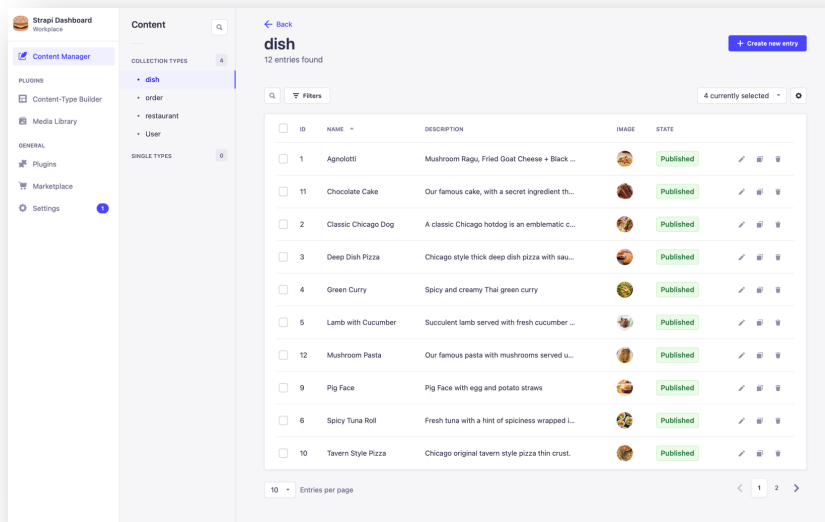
Strapi Dashboard
Workplace

Content Manager

PLUGINS

Content-Type Builder

Media Library

GENERAL

Plugins

Marketplace

Settings 1

Content

COLLECTION TYPES 4

• dish
• order
• restaurant
• User

SINGLE TYPES 0

Back

dish

12 entries found

+ Create new entry

Filters

4 currently selected

| ID | NAME | DESCRIPTION | IMAGE | STATE |
|---|---|---|---|---|
| 1 | Agnolotti | Mushroom Ragu, Fried Goat Cheese + Black ... | | Published |
| 11 | Chocolate Cake | Our famous cake, with a secret ingredient th... | | Published |
| 2 | Classic Chicago Dog | A classic Chicago hotdog is an emblematic c... | | Published |
| 3 | Deep Dish Pizza | Chicago style thick deep dish pizza with sau... | | Published |
| 4 | Green Curry | Spicy and creamy Thai green curry | | Published |
| 5 | Lamb with Cucumber | Succulent lamb served with fresh cucumber ... | | Published |
| 12 | Mushroom Pasta | Our famous pasta with mushrooms served u... | | Published |
| 9 | Pig Face | Pig Face with egg and potato straws | | Published |
| 6 | Spicy Tuna Roll | Fresh tuna with a hint of spiciness wrapped i... | | Published |
| 10 | Tavern Style Pizza | Chicago original tavern style pizza thin crust. | | Published |

10 Entries per page

1 2